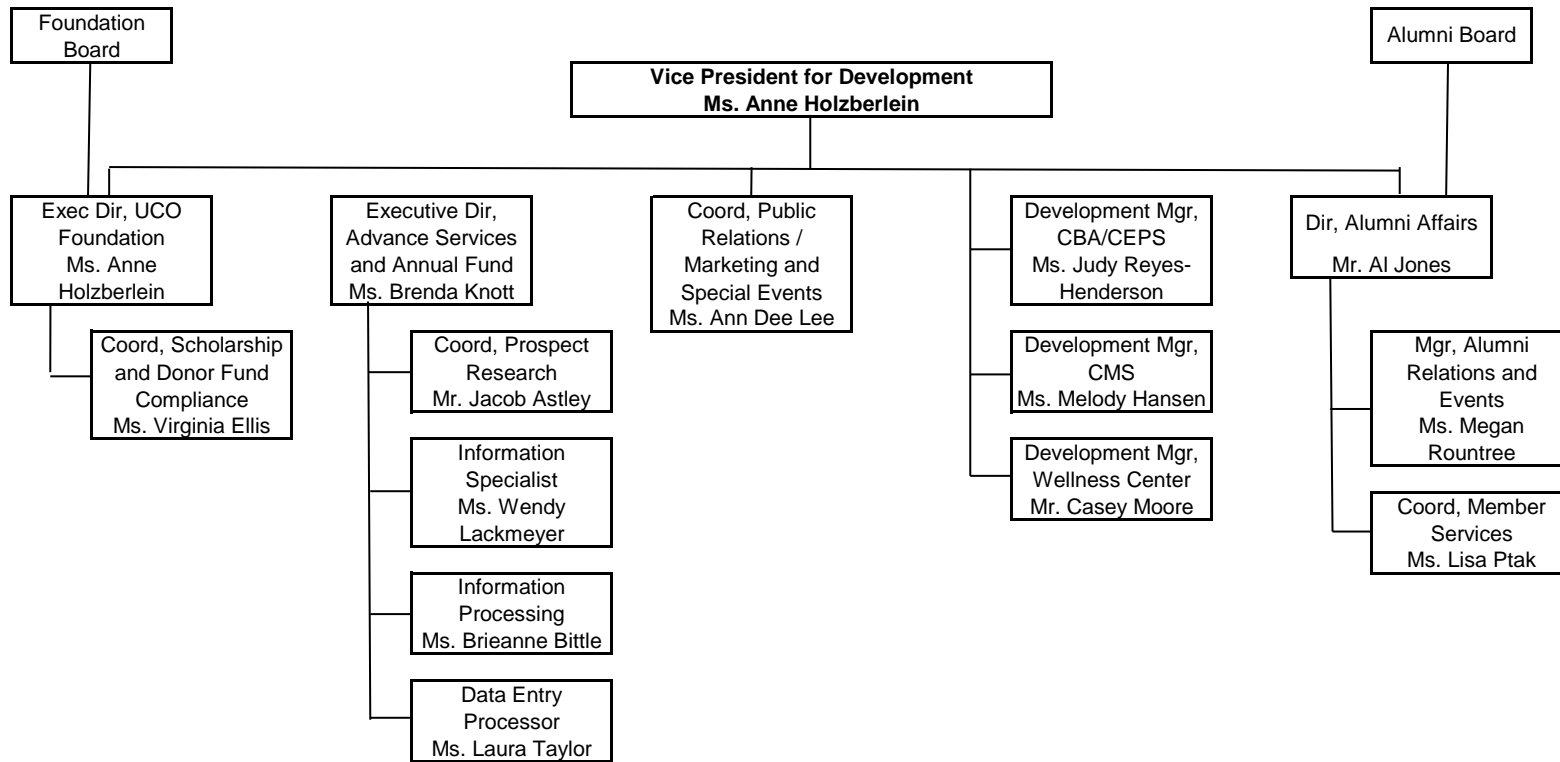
Foundation Board

Alumni Board

Vice President for Development
Ms. Anne Holzberlein

Exec Dir, UCO Foundation
Ms. Anne Holzberlein

Coord, Scholarship and Donor Fund Compliance
Ms. Virginia Ellis

Executive Dir, Advance Services and Annual Fund
Ms. Brenda Knott

Coord, Prospect Research
Mr. Jacob Astley

Information Specialist
Ms. Wendy Lackmeyer

Information Processing
Ms. Brieanne Bittle

Data Entry Processor
Ms. Laura Taylor

Coord, Public Relations / Marketing and Special Events
Ms. Ann Dee Lee

Development Mgr, CBA/CEPS
Ms. Judy Reyes-Henderson

Development Mgr, CMS
Ms. Melody Hansen

Development Mgr, Wellness Center
Mr. Casey Moore

Dir, Alumni Affairs
Mr. Al Jones

Mgr, Alumni Relations and Events
Ms. Megan Rountree

Coord, Member Services
Ms. Lisa Ptak